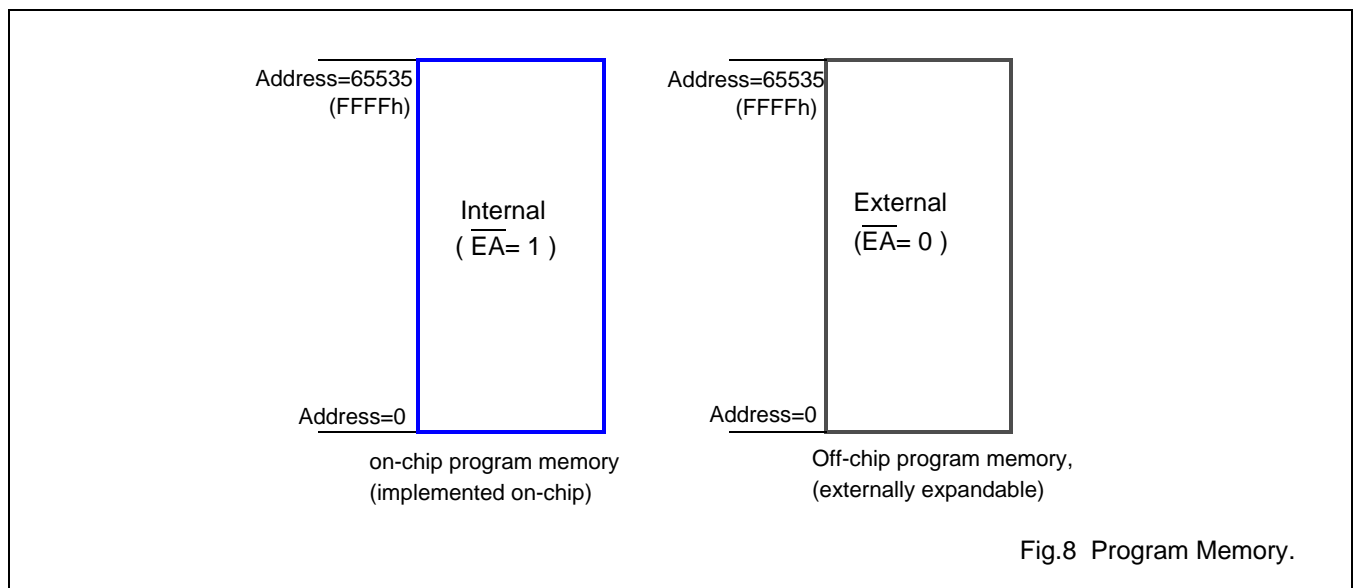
Address=65535
(FFFFh)

Internal
( $\overline{EA}$= 1 )

Address=0

on-chip program memory
(implemented on-chip)

Address=65535
(FFFFh)

External
($\overline{EA}$= 0 )

Address=0

Off-chip program memory,
(externally expandable)

Fig.8 Program Memory.